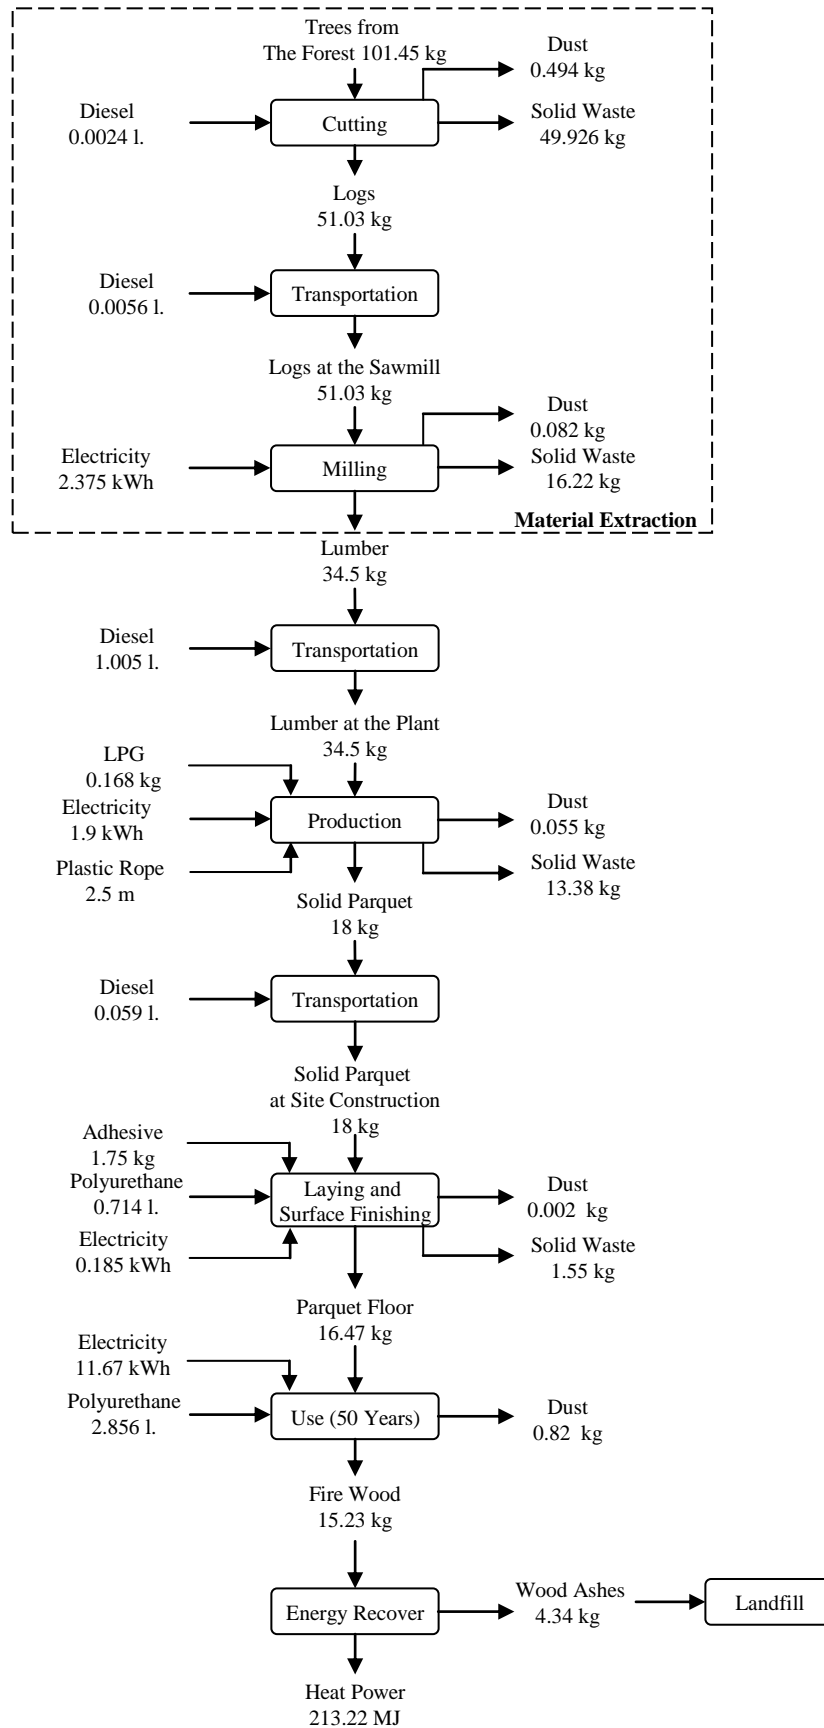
Trees from
The Forest 101.45 kg

Dust
0.494 kg

Diesel
0.0024 l.

Cutting

Solid Waste
49.926 kg

Logs
51.03 kg

Diesel
0.0056 l.

Transportation

Logs at the Sawmill
51.03 kg

Dust
0.082 kg

Electricity
2.375 kWh

Milling

Solid Waste
16.22 kg

Material Extraction

Lumber
34.5 kg

Diesel
1.005 l.

Transportation

Lumber at the Plant
34.5 kg

LPG
0.168 kg

Electricity
1.9 kWh

Production

Dust
0.055 kg

Plastic Rope
2.5 m

Solid Waste
13.38 kg

Solid Parquet
18 kg

Diesel
0.059 l.

Transportation

Solid Parquet
at Site Construction
18 kg

Adhesive
1.75 kg

Polyurethane
0.714 l.

Laying and
Surface Finishing

Dust
0.002 kg

Electricity
0.185 kWh

Solid Waste
1.55 kg

Parquet Floor
16.47 kg

Electricity
11.67 kWh

Polyurethane
2.856 l.

Use (50 Years)

Dust
0.82 kg

Fire Wood
15.23 kg

Energy Recover

Wood Ashes
4.34 kg

Landfill

Heat Power
213.22 MJ